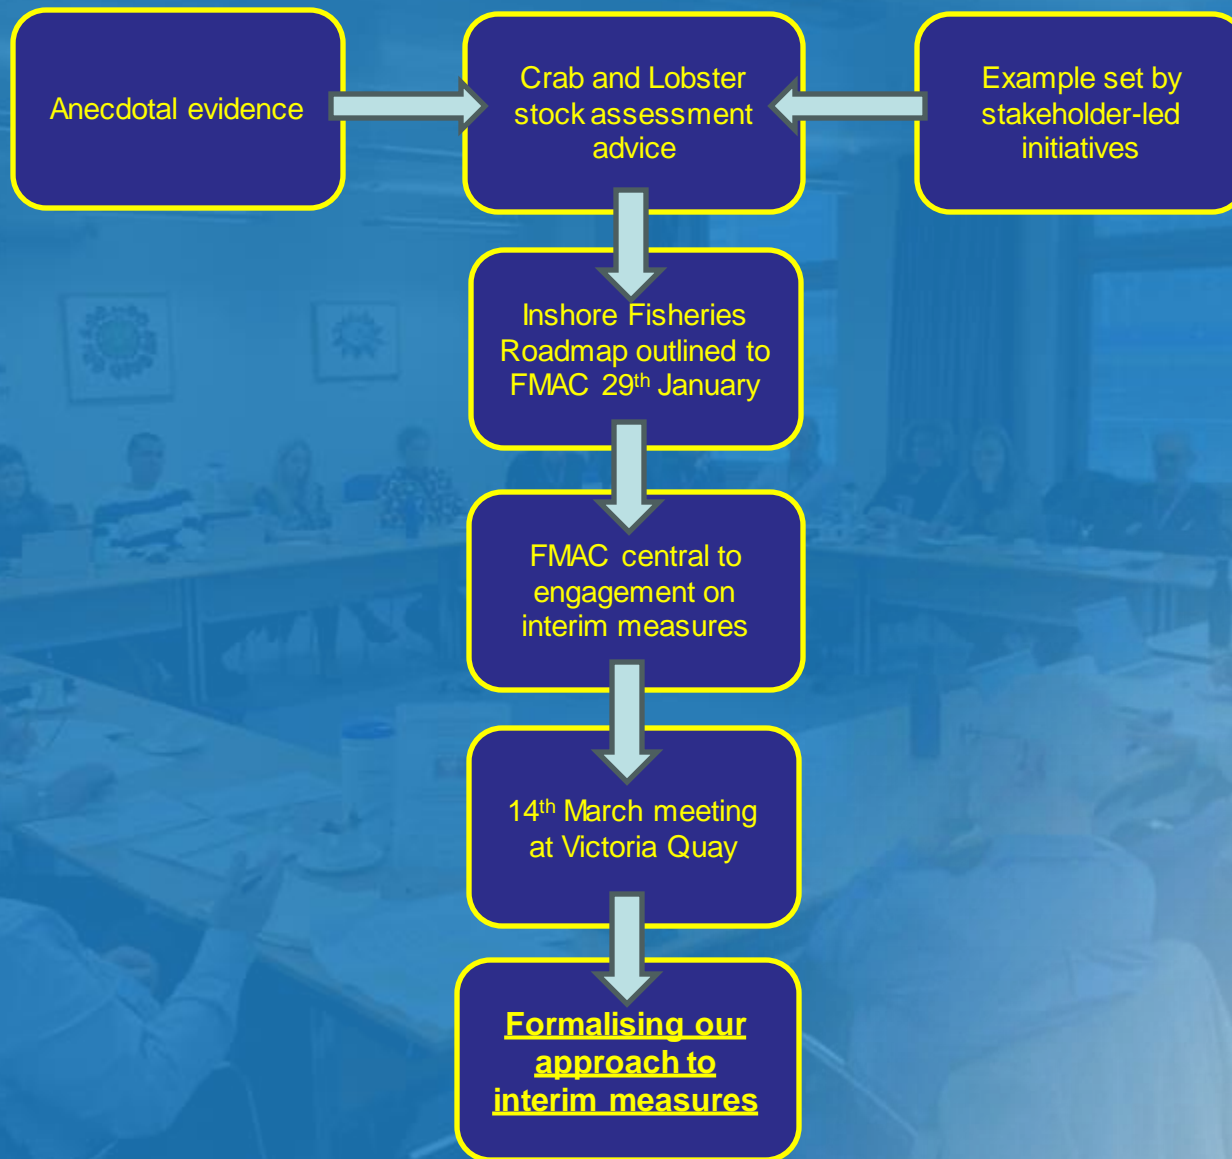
Anecdotal evidence

Crab and Lobster stock assessment advice

Example set by stakeholder-led initiatives

Inshore Fisheries Roadmap outlined to FMAC 29$^{th}$ January

FMAC central to engagement on interim measures

14$^{th}$ March meeting at Victoria Quay

Formalising our approach to interim measures